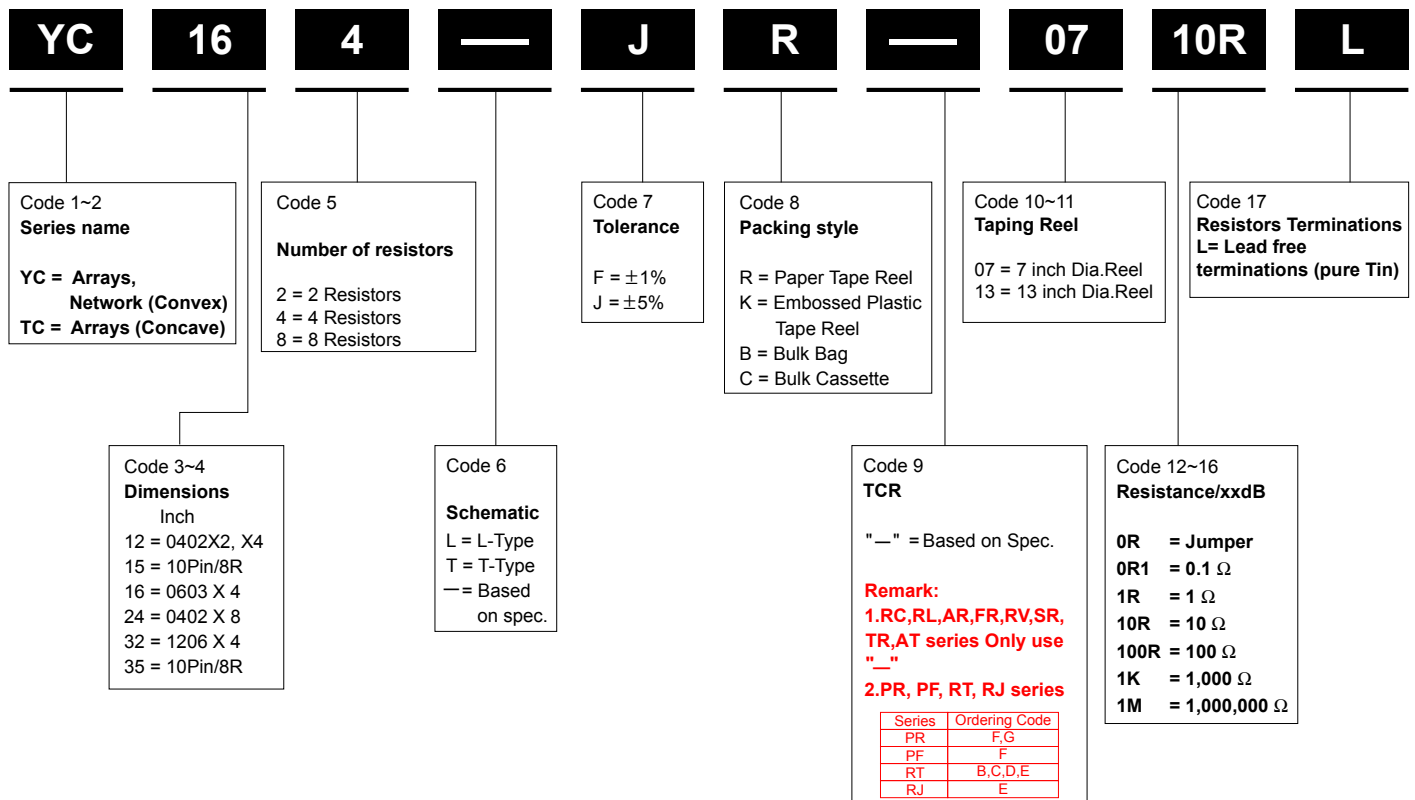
YC 16 4 — J R — 07 10R L

Code 1~2
**Series name**

**YC = Arrays, Network (Convex)**
**TC = Arrays (Concave)**

Code 5

**Number of resistors**

2 = 2 Resistors
4 = 4 Resistors
8 = 8 Resistors

Code 7
**Tolerance**

F = ±1%
J = ±5%

Code 8
**Packing style**

R = Paper Tape Reel
K = Embossed Plastic Tape Reel
B = Bulk Bag
C = Bulk Cassette

Code 10~11
**Taping Reel**

07 = 7 inch Dia.Reel
13 = 13 inch Dia.Reel

Code 17
**Resistors Terminations**
**L= Lead free terminations (pure Tin)**

Code 3~4
**Dimensions**
Inch
12 = 0402X2, X4
15 = 10Pin/8R
16 = 0603 X 4
24 = 0402 X 8
32 = 1206 X 4
35 = 10Pin/8R

Code 6

**Schematic**
L = L-Type
T = T-Type
— = Based on spec.

Code 9
**TCR**

"—" = Based on Spec.

**Remark:**
**1.RC,RL,AR,FR,RV,SR,TR,AT series Only use "—"**
**2.PR, PF, RT, RJ series**

| Series | Ordering Code |
|---|---|
| PR | F,G |
| PF | F |
| RT | B,C,D,E |
| RJ | E |

Code 12~16
**Resistance/xxdB**

**0R = Jumper**
**0R1 = 0.1 Ω**
**1R = 1 Ω**
**10R = 10 Ω**
**100R = 100 Ω**
**1K = 1,000 Ω**
**1M = 1,000,000 Ω**